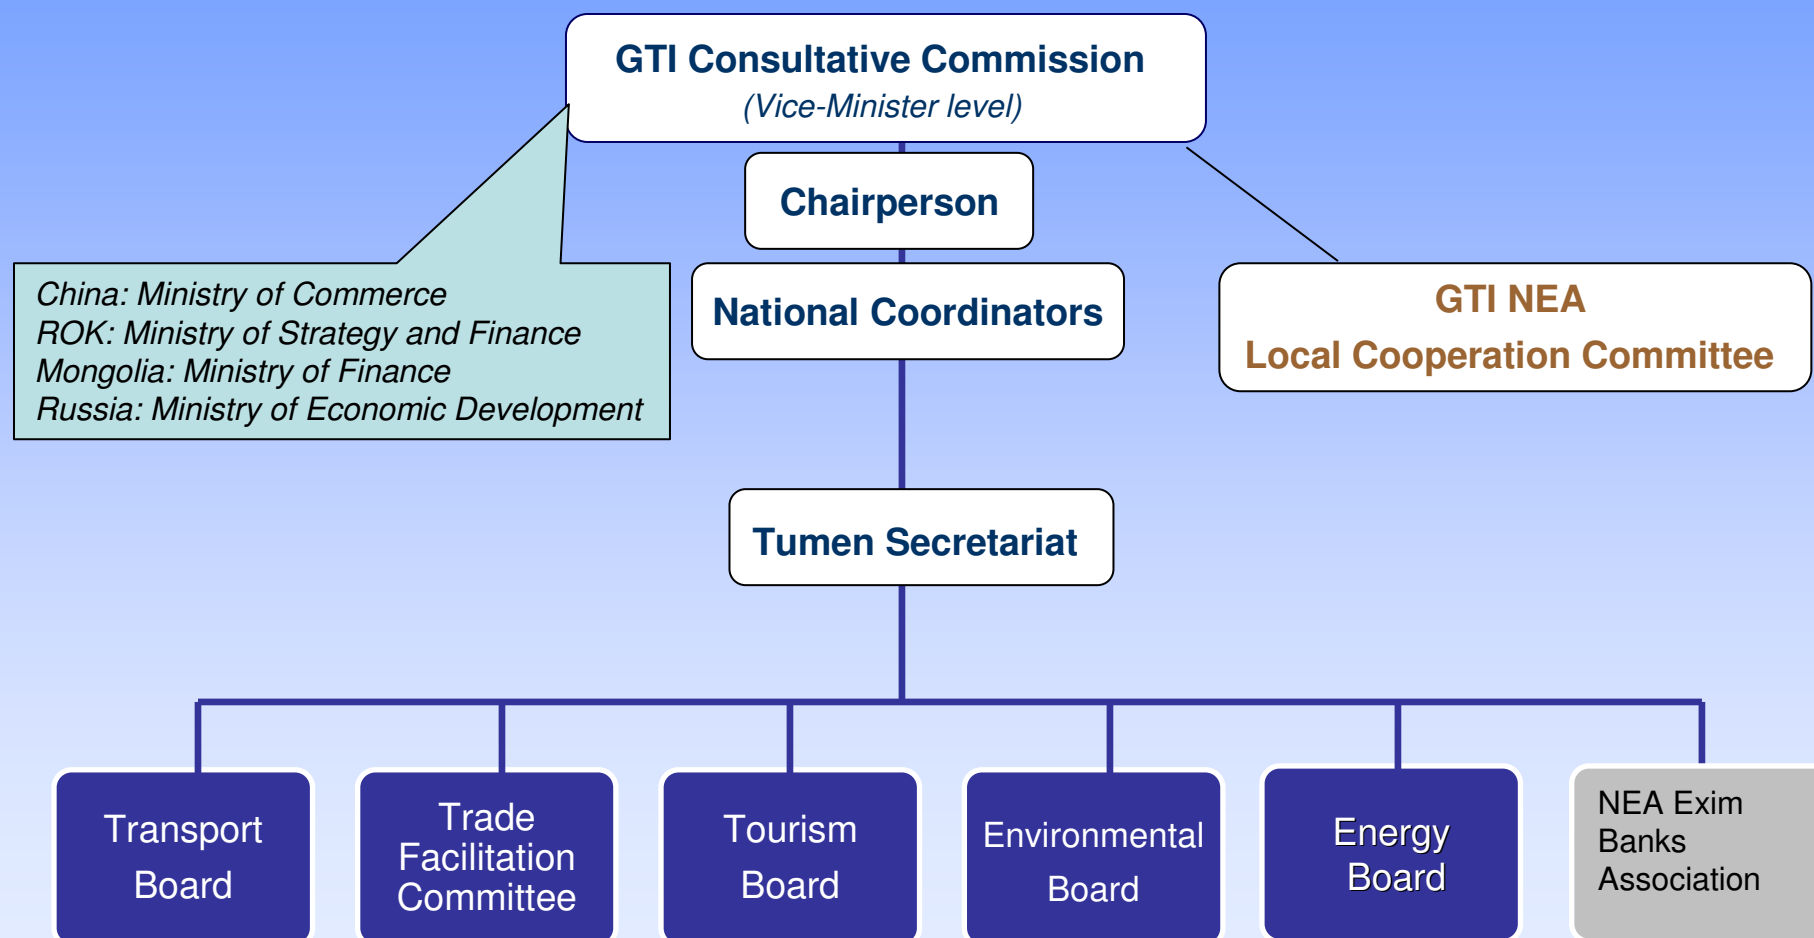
GTI Consultative Commission
(Vice-Minister level)

Chairperson

China: Ministry of Commerce
ROK: Ministry of Strategy and Finance
Mongolia: Ministry of Finance
Russia: Ministry of Economic Development

National Coordinators

GTI NEA
Local Cooperation Committee

Tumen Secretariat

Transport Board

Trade Facilitation Committee

Tourism Board

Environmental Board

Energy Board

NEA Exim Banks Association